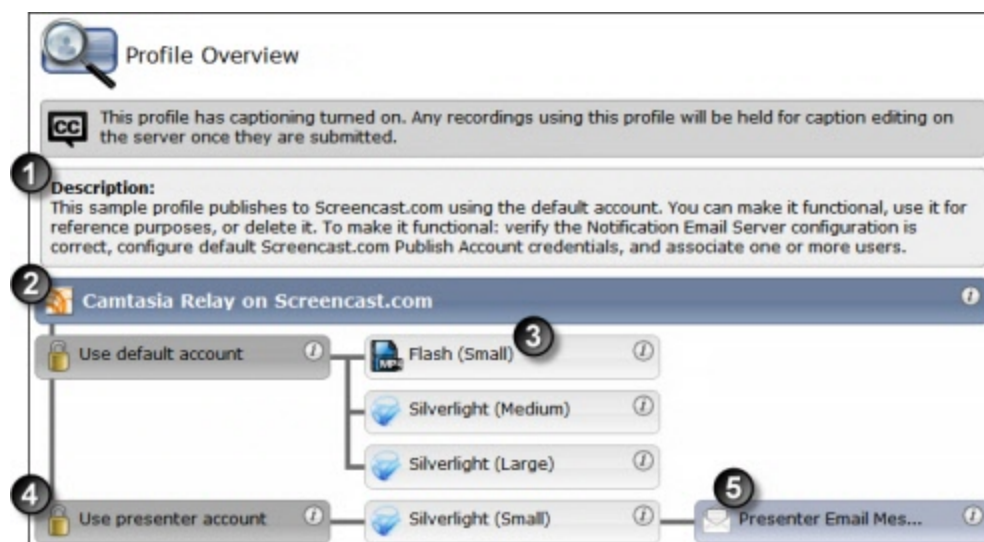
Profile Overview

CC This profile has captioning turned on. Any recordings using this profile will be held for caption editing on the server once they are submitted.

1

Description:
This sample profile publishes to Screencast.com using the default account. You can make it functional, use it for reference purposes, or delete it. To make it functional: verify the Notification Email Server configuration is correct, configure default Screencast.com Publish Account credentials, and associate one or more users.

2

Camtasia Relay on Screencast.com

Use default account

3

Flash (Small)

Silverlight (Medium)

Silverlight (Large)

4

Use presenter account

Silverlight (Small)

5

Presenter Email Mes...